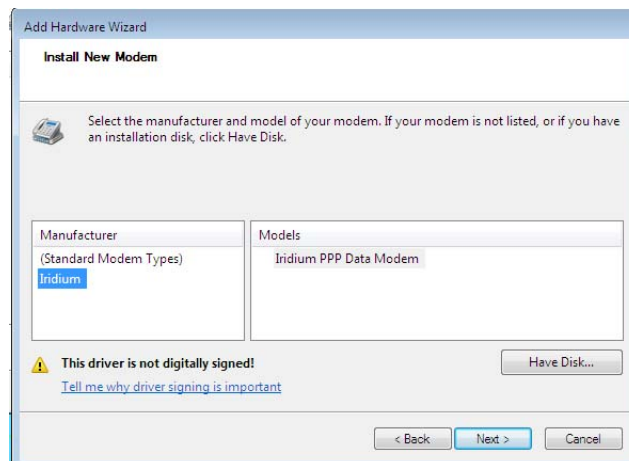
Add Hardware Wizard

Install New Modem

Select the manufacturer and model of your modem. If your modem is not listed, or if you have an installation disk, click Have Disk.

Manufacturer
(Standard Modem Types)
Iridium

Models
Iridium PPP Data Modem

This driver is not digitally signed!

Tell me why driver signing is important

Have Disk...

< Back

Next >

Cancel